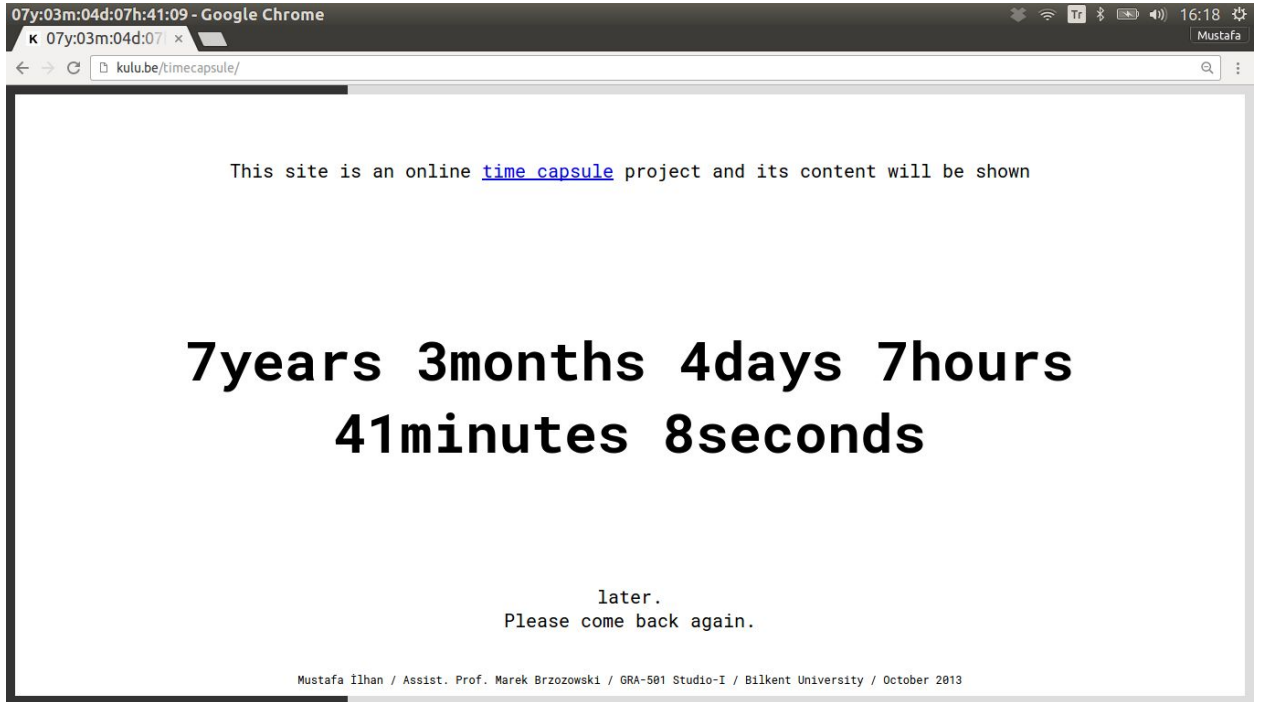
07y:03m:04d:07h:41:09 - Google Chrome

16:18

Mustafa

K 07y:03m:04d:07

kulu.be/timecapsule/

This site is an online time capsule project and its content will be shown

7years 3months 4days 7hours 41minutes 8seconds

later.
Please come back again.

Mustafa İlhan / Assist. Prof. Marek Brzozowski / GRA-501 Studio-I / Bilkent University / October 2013